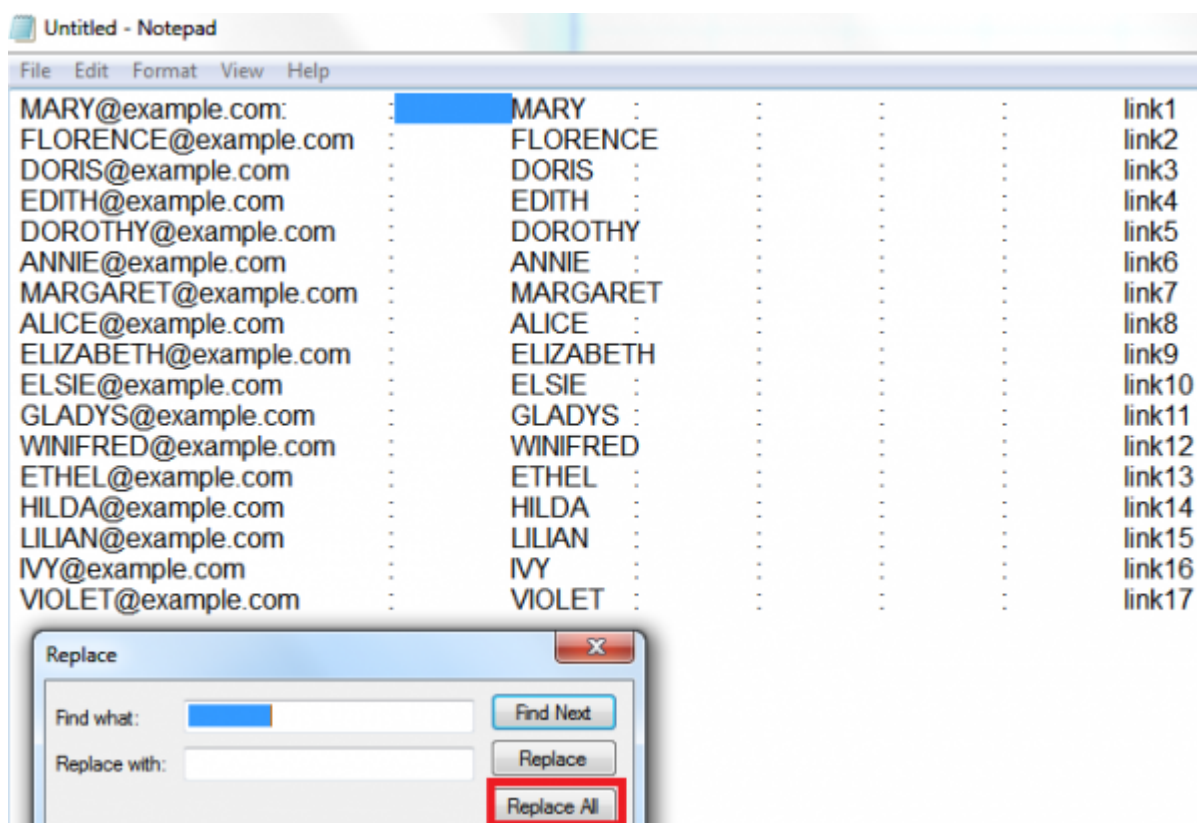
Untitled - Notepad

File Edit Format View Help

MARY@example.com: : MARY : : : : link1
FLORENCE@example.com : FLORENCE link2
DORIS@example.com : DORIS : link3
EDITH@example.com : EDITH : link4
DOROTHY@example.com : DOROTHY link5
ANNIE@example.com : ANNIE : link6
MARGARET@example.com : MARGARET link7
ALICE@example.com : ALICE : link8
ELIZABETH@example.com : ELIZABETH link9
ELSIE@example.com : ELSIE : link10
GLADYS@example.com : GLADYS : link11
WINIFRED@example.com : WINIFRED link12
ETHEL@example.com : ETHEL : link13
HILDA@example.com : HILDA : link14
LILIAN@example.com : LILIAN : link15
IVY@example.com : IVY : link16
VIOLET@example.com : VIOLET : link17

Replace

Find what:

Replace with:

Find Next

Replace

Replace All